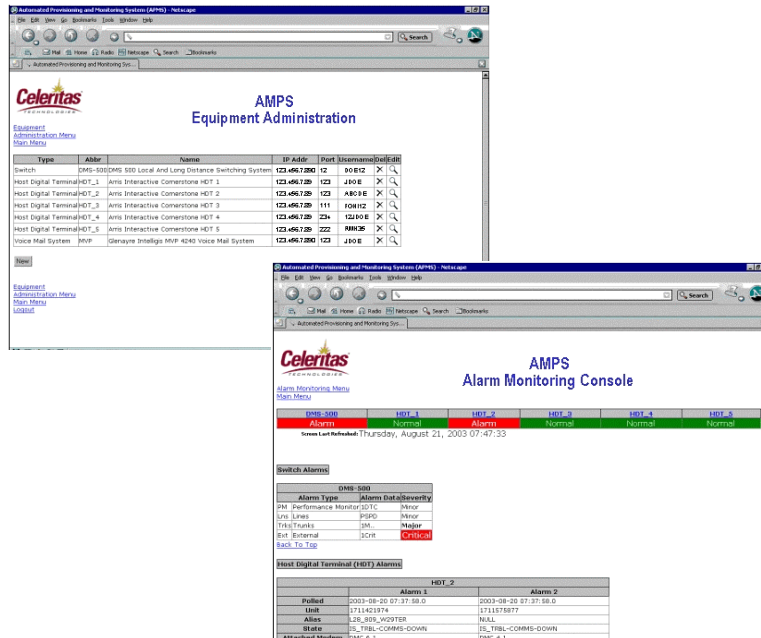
Automated Provisioning and Monitoring System (APMS) - Netscape
File Edit View Go Bookmarks Tools Window Help
Search
Mail Home Radio Netscape Search Bookmarks
Automated Provisioning and Monitoring Sys...

Celeritas TECHNOLOGIES

AMPS
Equipment Administration

Equipment
Administration Menu
Main Menu

| Type | Abbr | Name | IP Addr | Port | Username | Del | Edit |
|---|---|---|---|---|---|---|---|
| Switch | DMS-500 | DMS 500 Local And Long Distance Switching System | 123.456.7.890 | 12 | DOE12 | X | |
| Host Digital Terminal | HDT_1 | Arris Interactive Cornerstone HDT 1 | 123.456.7.89 | 123 | JDOE | X | |
| Host Digital Terminal | HDT_2 | Arris Interactive Cornerstone HDT 2 | 123.456.7.89 | 123 | ABCDE | X | |
| Host Digital Terminal | HDT_3 | Arris Interactive Cornerstone HDT 3 | 123.456.7.89 | 111 | FGH112 | X | |
| Host Digital Terminal | HDT_4 | Arris Interactive Cornerstone HDT 4 | 123.456.7.89 | 234 | 12JDOE | X | |
| Host Digital Terminal | HDT_5 | Arris Interactive Cornerstone HDT 5 | 123.456.7.89 | 222 | RMH35 | X | |
| Voice Mail System | MVP | Glenayre Intellgis MVP 4240 Voice Mail System | 123.456.7.890 | 123 | JDOE | X | |

New

Equipment
Administration Menu
Main Menu
Logout

Automated Provisioning and Monitoring System (APMS) - Netscape
File Edit View Go Bookmarks Tools Window Help
Search
Mail Home Radio Netscape Search Bookmarks
Automated Provisioning and Monitoring Sys...

Celeritas TECHNOLOGIES

AMPS
Alarm Monitoring Console

Alarm Monitoring Menu
Main Menu

| DMS-500 | HDT_1 | HDT_2 | HDT_3 | HDT_4 | HDT_5 |
|---|---|---|---|---|---|
| Alarm | Normal | Alarm | Normal | Normal | Normal |

Screen Last Refreshed: Thursday, August 21, 2003 07:47:33

Switch Alarms

| DMS-500 | | | |
|---|---|---|---|
| | Alarm Type | Alarm Data | Severity |
| PM | Performance Monitor | 1DTC | Minor |
| Lns | Lines | PSPD | Minor |
| Trks | Trunks | 1M.. | Major |
| Ext | External | 1Crit | Critical |

Back To Top

Host Digital Terminal (HDT) Alarms

| HDT_2 | | |
|---|---|---|
| | Alarm 1 | Alarm 2 |
| Polled | 2003-08-20 07:37:58.0 | 2003-08-20 07:37:58.0 |
| Unit | 1711421974 | 1711575877 |
| Alias | L28_809_W29TER | NULL |
| State | IS_TRBL-COMMS-DOWN | IS_TRBL-COMMS-DOWN |
| Attached Modem | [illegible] | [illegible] |